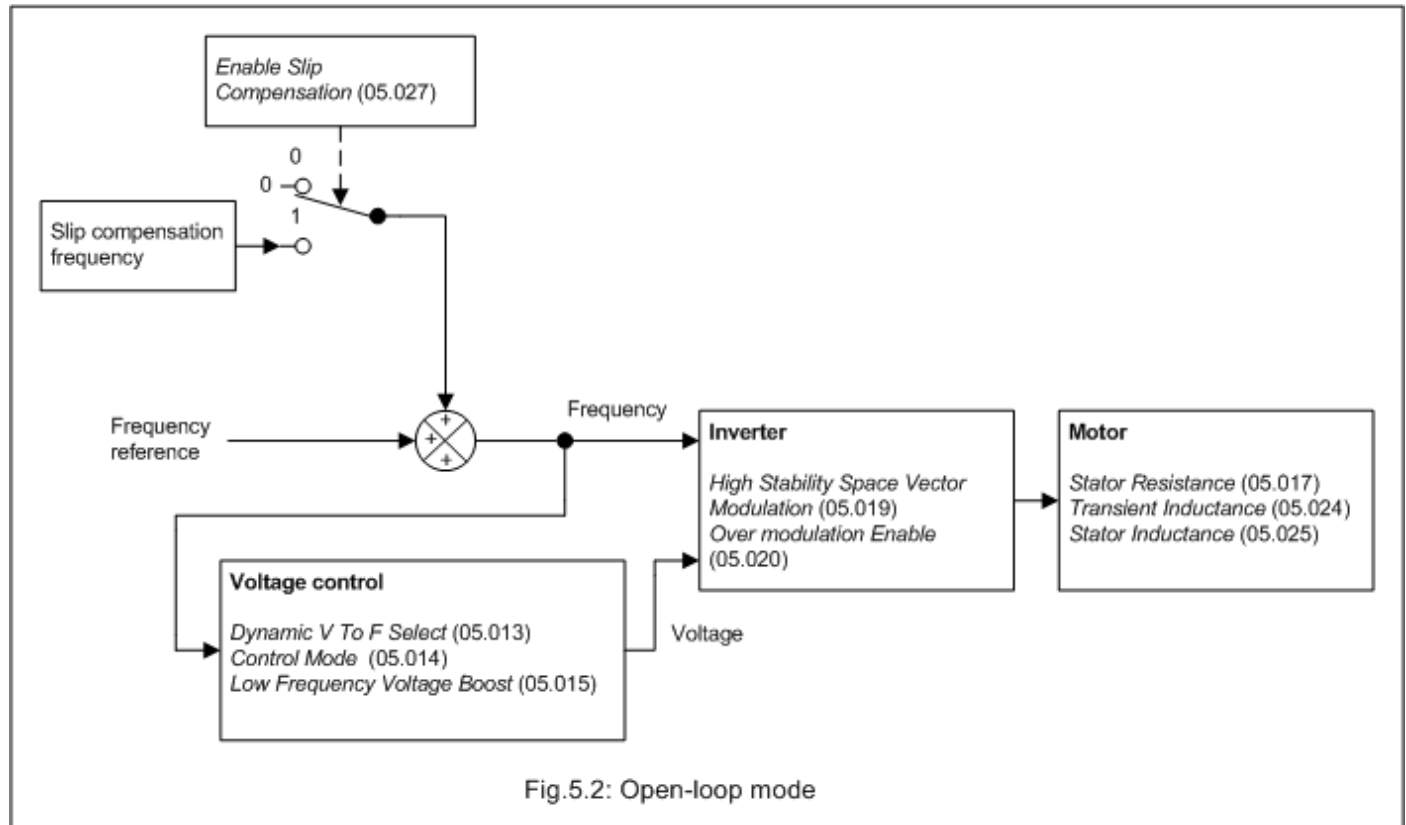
Enable Slip Compensation (05.027)

0

0

1

Slip compensation frequency

Frequency reference

+

+

+

Frequency

Inverter

High Stability Space Vector Modulation (05.019)
Over modulation Enable (05.020)

Motor

Stator Resistance (05.017)
Transient Inductance (05.024)
Stator Inductance (05.025)

Voltage control

Dynamic V To F Select (05.013)
Control Mode (05.014)
Low Frequency Voltage Boost (05.015)

Voltage

Fig.5.2: Open-loop mode